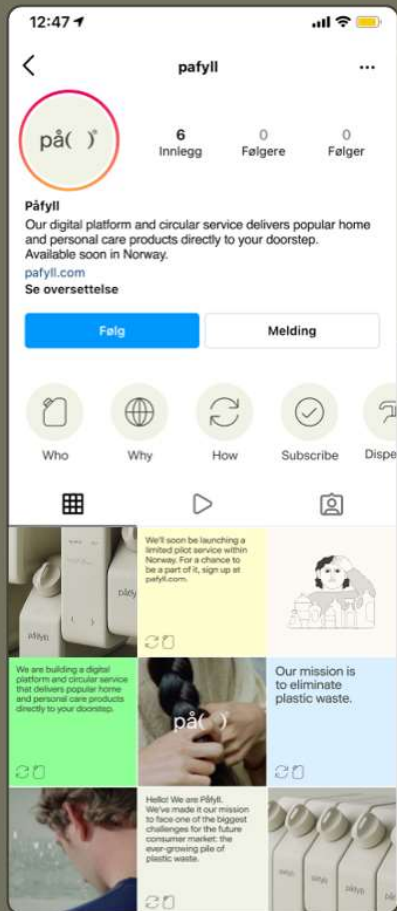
12:47

pafyll

...

på( )

6 Innlegg

0 Følgere

0 Følger

Påfyll

Our digital platform and circular service delivers popular home and personal care products directly to your doorstep. Available soon in Norway.

pafyll.com

Se oversettelse

Følg

Melding

Who

Why

How

Subscribe

Dispe

påfyll

påfyll

We'll soon be launching a limited pilot service within Norway. For a chance to be a part of it, sign up at pafyll.com.

We are building a digital platform and circular service that delivers popular home and personal care products directly to your doorstep.

på( )

Our mission is to eliminate plastic waste.

Hello! We are Påfyll. We've made it our mission to face one of the biggest challenges for the future consumer market: the ever growing pile of plastic waste.

påfyll

påfyll

påfyll